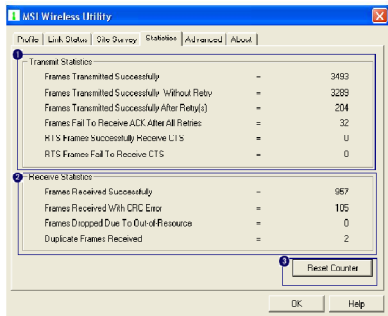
MSI Wireless Utility

Profile | Link Status | Site Survey | Statistics | Advanced | About

1 Transmit Statistics

| | | |
|---|---|---|
| Frames Transmitted Successfully | = | 3493 |
| Frames Transmitted Successfully Without Retry | = | 3289 |
| Frames Transmitted Successfully After Retry(s) | = | 204 |
| Frames Fail To Receive ACK After All Retries | = | 32 |
| RTS Frames Successfully Receive CTS | = | 0 |
| RTS Frames Fail To Receive CTS | = | 0 |

2 Receive Statistics

| | | |
|---|---|---|
| Frames Received Successfully | = | 957 |
| Frames Received With CRC Error | = | 105 |
| Frames Dropped Due To Out-of-Resource | = | 0 |
| Duplicate Frames Received | = | 2 |

3 Reset Counter

OK Help